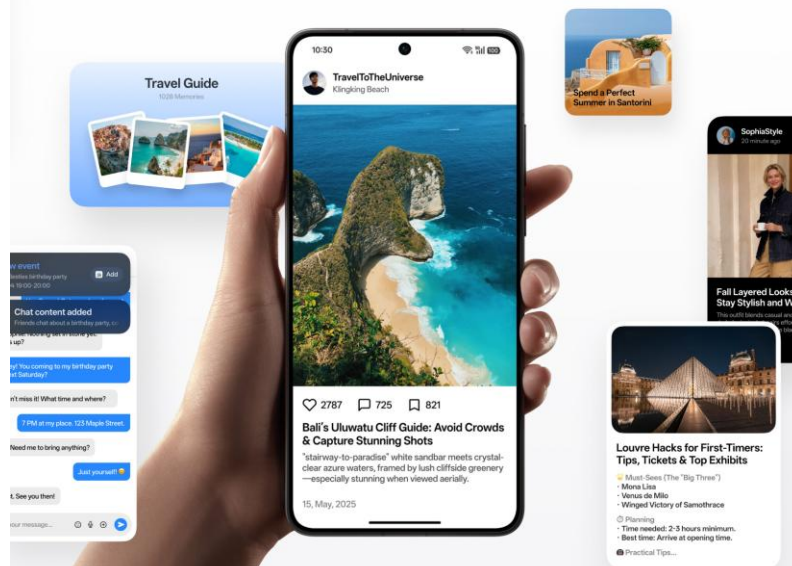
Travel Guide
1028 Memories

10:30

TravelToTheUniverse
Klingking Beach

2787 725 821

Bali's Uluwatu Cliff Guide: Avoid Crowds & Capture Stunning Shots

"stairway-to-paradise" white sandbar meets crystal-clear azure waters, framed by lush cliffside greenery—especially stunning when viewed aerially.

15, May, 2025

Spend a Perfect Summer in Santorini

SophiaStyle
20 minute ago

Fall Layered Looks Stay Stylish and W

This outfit blends casual and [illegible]

w event
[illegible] birthday party
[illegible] 19:00-20:00
Add

Chat content added
Friends chat about a birthday party, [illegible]

s up?

y! You coming to my birthday party Saturday?

n't miss it! What time and where?

7 PM at my place, 123 Maple Street.

Need me to bring anything?

Just yourself!

t. See you then!

our message...

Louvre Hacks for First-Timers: Tips, Tickets & Top Exhibits

Must-Sees (The "Big Three")
· Mona Lisa
· Venus de Milo
· Winged Victory of Samothrace

Planning
· Time needed: 2-3 hours minimum.
· Best time: Arrive at opening time.

Practical Tips...